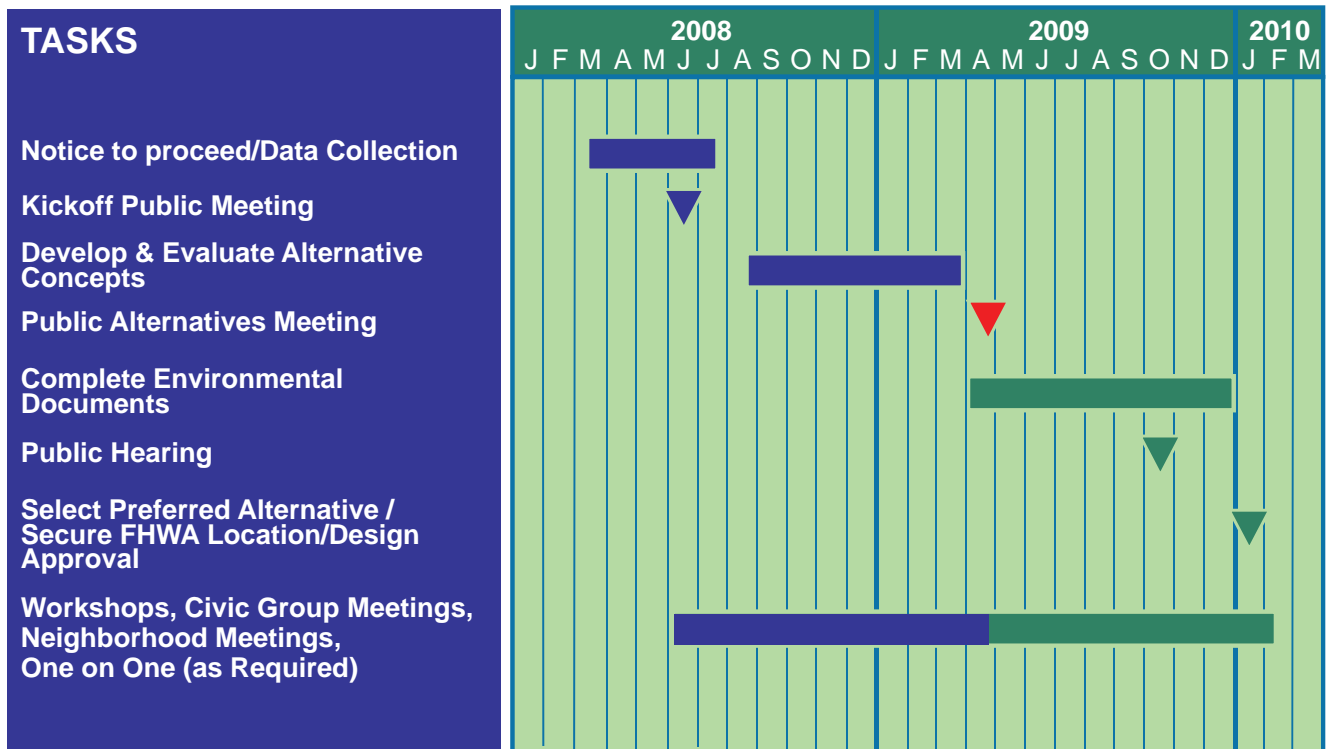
TASKS

Notice to proceed/Data Collection

Kickoff Public Meeting

Develop & Evaluate Alternative Concepts

Public Alternatives Meeting

Complete Environmental Documents

Public Hearing

Select Preferred Alternative / Secure FHWA Location/Design Approval

Workshops, Civic Group Meetings, Neighborhood Meetings, One on One (as Required)

| 2008 | | | | | | | | | | | | 2009 | | | | | | | | | | | | 2010 | | |
|---|---|---|---|---|---|---|---|---|---|---|---|---|---|---|---|---|---|---|---|---|---|---|---|---|---|---|
| J | F | M | A | M | J | J | A | S | O | N | D | J | F | M | A | M | J | J | A | S | O | N | D | J | F | M |